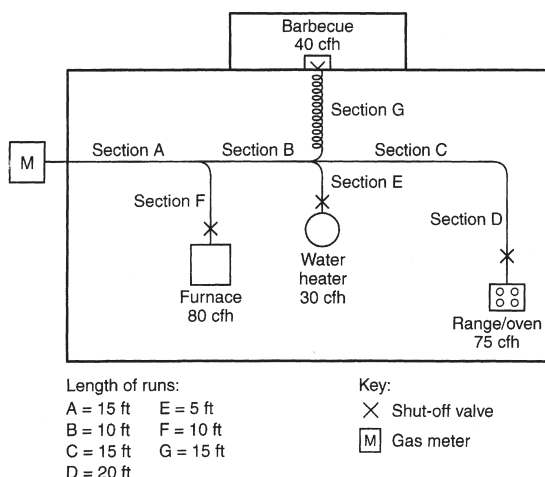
Barbecue
40 cfh

Section G

M

Section A

Section B

Section C

Section E

Section F

Section D

Water heater
30 cfh

Furnace
80 cfh

Range/oven
75 cfh

Length of runs:
A = 15 ft E = 5 ft
B = 10 ft F = 10 ft
C = 15 ft G = 15 ft
D = 20 ft

Key:
Shut-off valve
M Gas meter